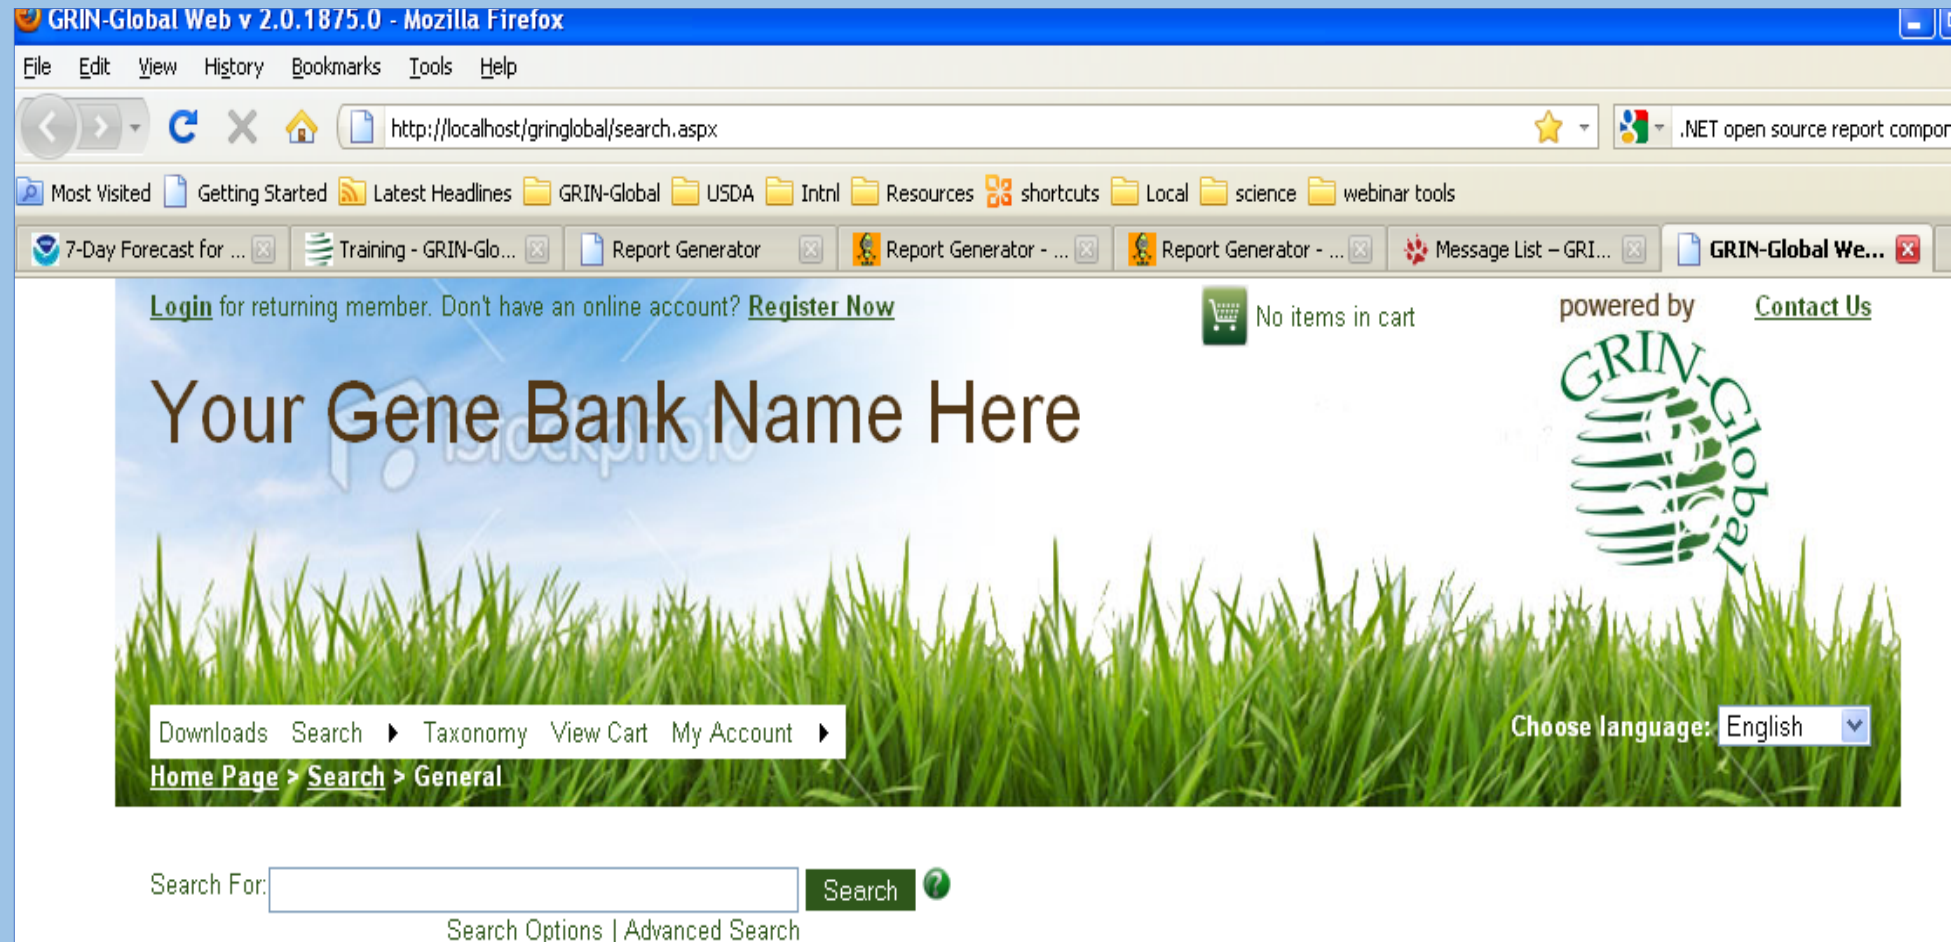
GRIN-Global Web v 2.0.1875.0 - Mozilla Firefox

File Edit View History Bookmarks Tools Help

http://localhost/gringlobal/search.aspx

.NET open source report compor

Most Visited Getting Started Latest Headlines GRIN-Global USDA Intnl Resources shortcuts Local science webinar tools

7-Day Forecast for ... Training - GRIN-Glo... Report Generator Report Generator - ... Report Generator - ... Message List – GRI... GRIN-Global We...

Login for returning member. Don't have an online account? Register Now

No items in cart

powered by

Contact Us

Your Gene Bank Name Here

iStockphoto

GRIN-Global

Downloads Search Taxonomy View Cart My Account

Choose language: English

Home Page > Search > General

Search For: Search

Search Options | Advanced Search